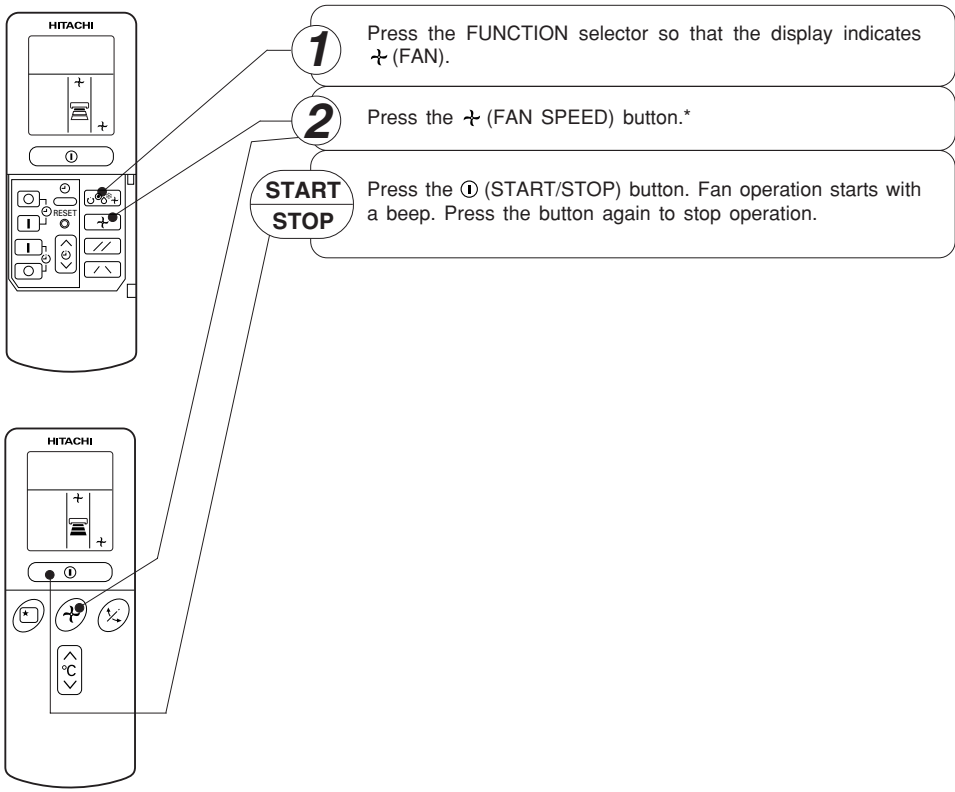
HITACHI

RESET

HITACHI

°C

1 Press the FUNCTION selector so that the display indicates ✢ (FAN).

2 Press the ✢ (FAN SPEED) button.*

START
STOP
Press the ⏻ (START/STOP) button. Fan operation starts with a beep. Press the button again to stop operation.